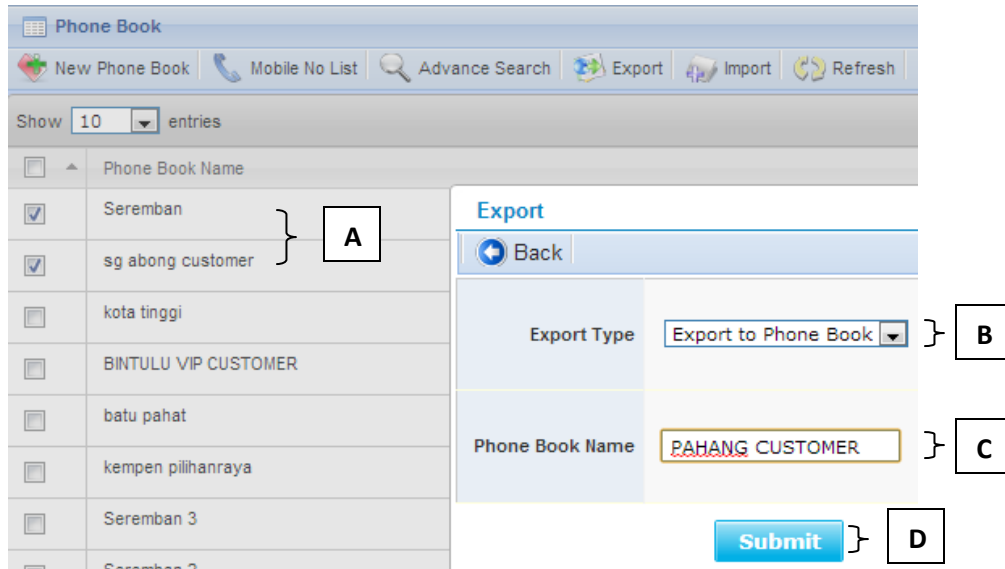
Phone Book

New Phone Book | Mobile No List | Advance Search | Export | Import | Refresh

Show 10 entries

| | Phone Book Name |
|---|---|
| ☑ | Seremban |
| ☑ | sg abong customer |
| ☐ | kota tinggi |
| ☐ | BINTULU VIP CUSTOMER |
| ☐ | batu pahat |
| ☐ | kempen pilihanraya |
| ☐ | Seremban 3 |
| ☐ | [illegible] |

A

Export

Back

Export Type: Export to Phone Book

B

Phone Book Name: PAHANG CUSTOMER

C

Submit

D